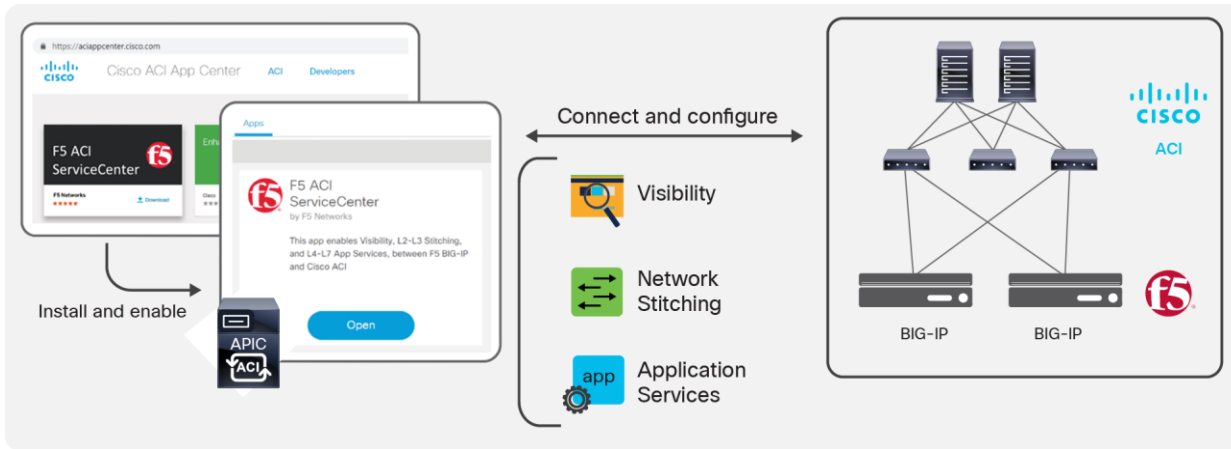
https://aciappcenter.cisco.com

cisco Cisco ACI App Center ACI Developers

F5 ACI ServiceCenter

F5 Networks

Download

Enha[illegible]

Cisco

Apps

F5 ACI ServiceCenter
by F5 Networks

This app enables Visibility, L2-L3 Stitching, and L4-L7 App Services, between F5 BIG-IP and Cisco ACI

Open

Install and enable

APIC

ACI

Connect and configure

Visibility

Network Stitching

app

Application Services

cisco

ACI

BIG-IP

BIG-IP